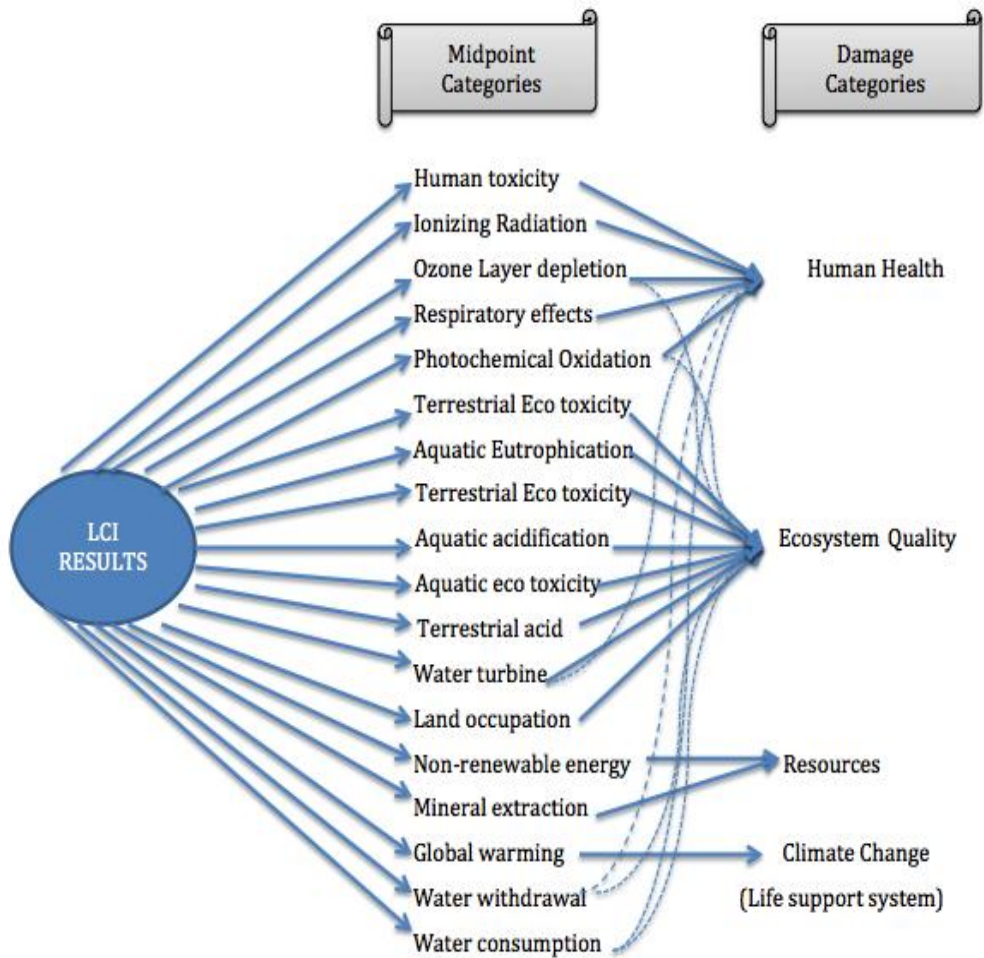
Midpoint Categories

Damage Categories

LCI RESULTS

Human toxicity
Ionizing Radiation
Ozone Layer depletion
Respiratory effects
Photochemical Oxidation
Terrestrial Eco toxicity
Aquatic Eutrophication
Terrestrial Eco toxicity
Aquatic acidification
Aquatic eco toxicity
Terrestrial acid
Water turbine
Land occupation
Non-renewable energy
Mineral extraction
Global warming
Water withdrawal
Water consumption

Human Health

Ecosystem Quality

Resources

Climate Change
(Life support system)